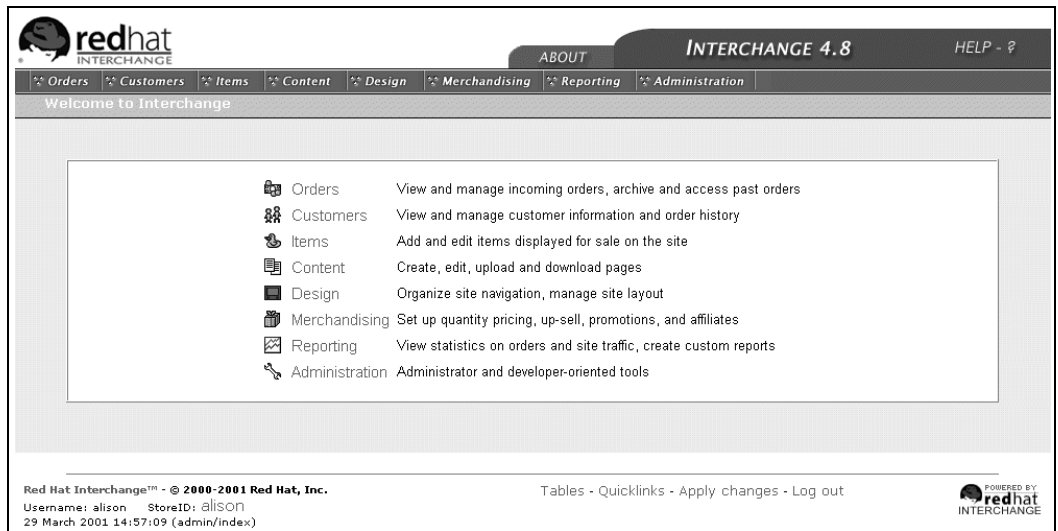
redhat INTERCHANGE

ABOUT

INTERCHANGE 4.8

HELP - ?

Orders | Customers | Items | Content | Design | Merchandising | Reporting | Administration

Welcome to Interchange

| | |
|---|---|
| Orders | View and manage incoming orders, archive and access past orders |
| Customers | View and manage customer information and order history |
| Items | Add and edit items displayed for sale on the site |
| Content | Create, edit, upload and download pages |
| Design | Organize site navigation, manage site layout |
| Merchandising | Set up quantity pricing, up-sell, promotions, and affiliates |
| Reporting | View statistics on orders and site traffic, create custom reports |
| Administration | Administrator and developer-oriented tools |

Red Hat Interchange™ - © 2000-2001 Red Hat, Inc.
Username: alison StoreID: alison
29 March 2001 14:57:09 (admin/index)

Tables - Quicklinks - Apply changes - Log out

POWERED BY redhat INTERCHANGE